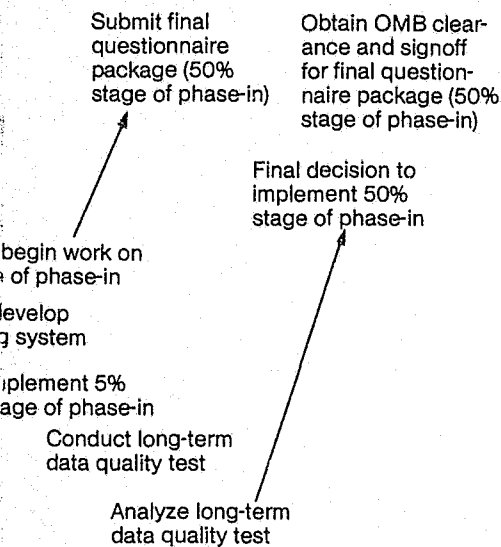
Submit final questionnaire package (50% stage of phase-in)

Obtain OMB clearance and signoff for final questionnaire package (50% stage of phase-in)

Final decision to implement 50% stage of phase-in

begin work on
e of phase-in

develop
g system

nplement 5%
age of phase-in

Conduct long-term data quality test

Analyze long-term data quality test